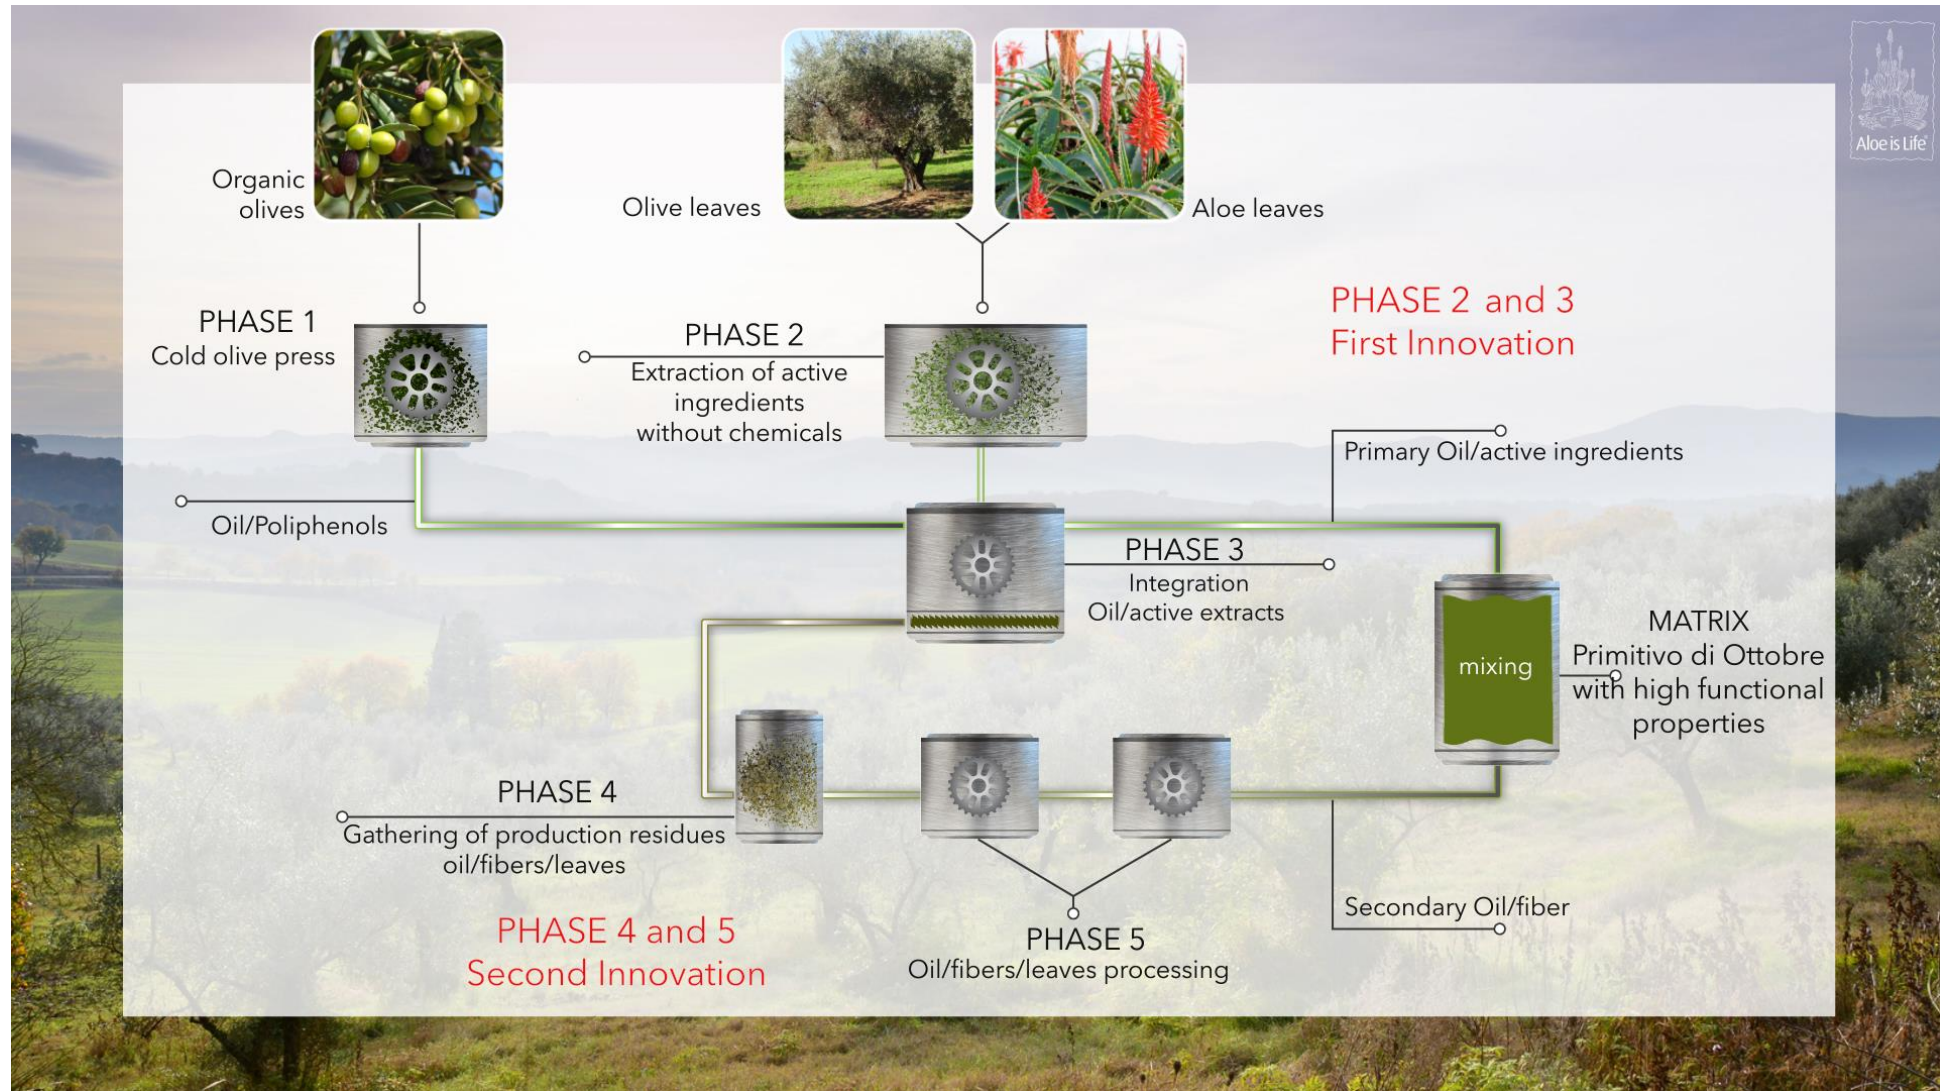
Aloe is Life

Organic olives

Olive leaves

Aloe leaves

PHASE 1
Cold olive press

PHASE 2
Extraction of active ingredients without chemicals

PHASE 2 and 3
First Innovation

Primary Oil/active ingredients

Oil/Poliphenols

PHASE 3
Integration
Oil/active extracts

mixing

MATRIX
Primitivo di Ottobre with high functional properties

PHASE 4
Gathering of production residues oil/fibers/leaves

Secondary Oil/fiber

PHASE 4 and 5
Second Innovation

PHASE 5
Oil/fibers/leaves processing